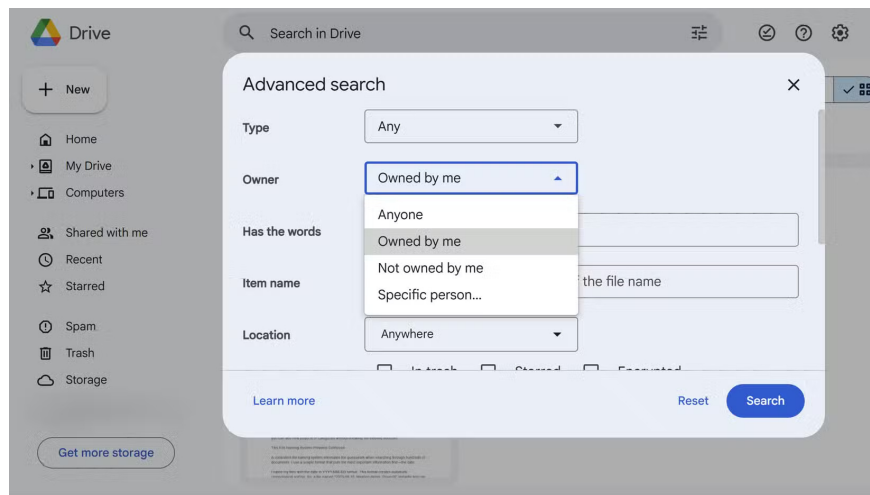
Drive

Search in Drive

New

Home

My Drive

Computers

Shared with me

Recent

Starred

Spam

Trash

Storage

Get more storage

Advanced search

Type

Any

Owner

Owned by me

Anyone

Owned by me

Not owned by me

Specific person...

Has the words

Item name

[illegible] the file name

Location

Anywhere

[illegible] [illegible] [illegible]

Learn more

Reset

Search